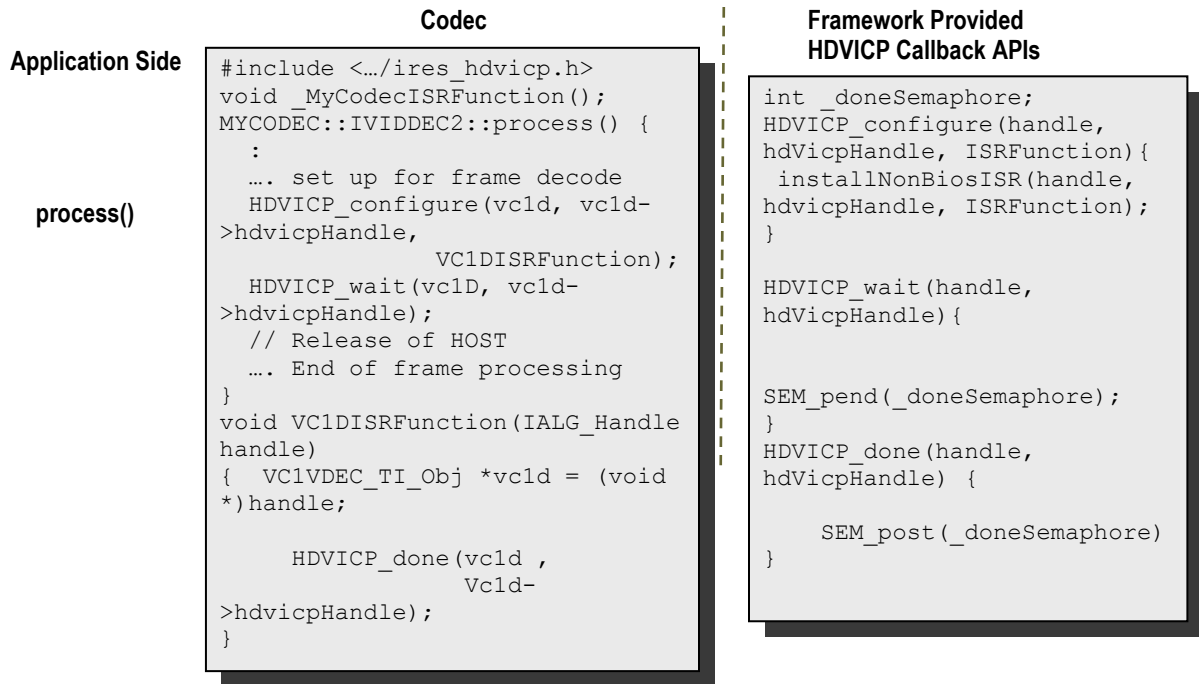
Codec

Application Side

process()

#include <…/ires_hdvicp.h>
void _MyCodecISRFunction();
MYCODEC::IVIDDEC2::process() {
:
…. set up for frame decode
HDVICP_configure(vc1d, vc1d->hdvicpHandle,
VC1DISRFunction);
HDVICP_wait(vc1D, vc1d->hdvicpHandle);
// Release of HOST
…. End of frame processing
}
void VC1DISRFunction(IALG_Handle handle)
{ VC1VDEC_TI_Obj *vc1d = (void *)handle;

HDVICP_done(vc1d ,
Vc1d->hdvicpHandle);
}

Framework Provided
HDVICP Callback APIs

int _doneSemaphore;
HDVICP_configure(handle, hdVicpHandle, ISRFunction){
installNonBiosISR(handle, hdvicpHandle, ISRFunction);
}

HDVICP_wait(handle, hdVicpHandle){

SEM_pend(_doneSemaphore);
}
HDVICP_done(handle, hdVicpHandle) {

SEM_post(_doneSemaphore)
}